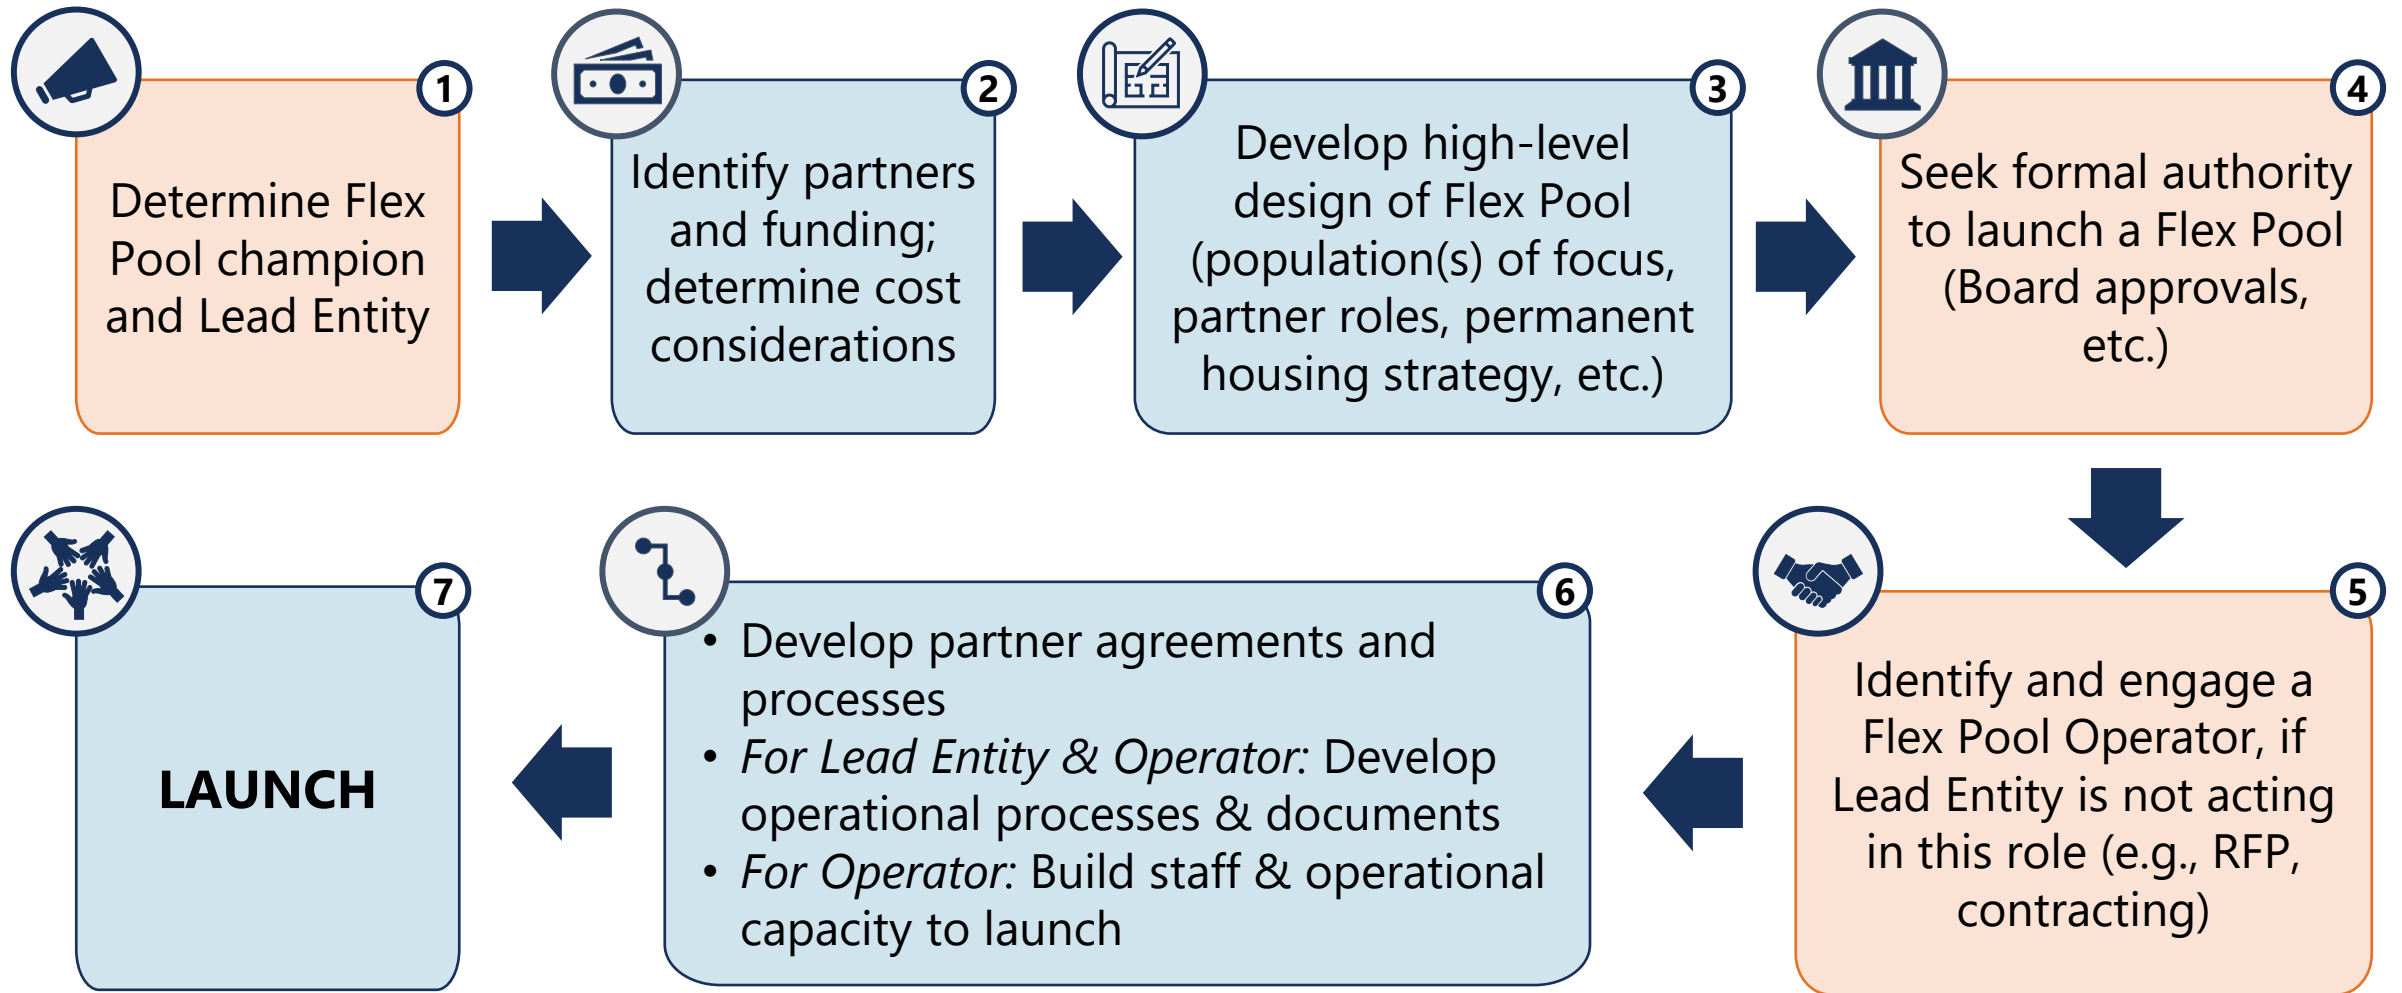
1
Determine Flex Pool champion and Lead Entity

2
Identify partners and funding; determine cost considerations

3
Develop high-level design of Flex Pool (population(s) of focus, partner roles, permanent housing strategy, etc.)

4
Seek formal authority to launch a Flex Pool (Board approvals, etc.)

5
Identify and engage a Flex Pool Operator, if Lead Entity is not acting in this role (e.g., RFP, contracting)

6
• Develop partner agreements and processes
• *For Lead Entity & Operator:* Develop operational processes & documents
• *For Operator:* Build staff & operational capacity to launch

7
LAUNCH